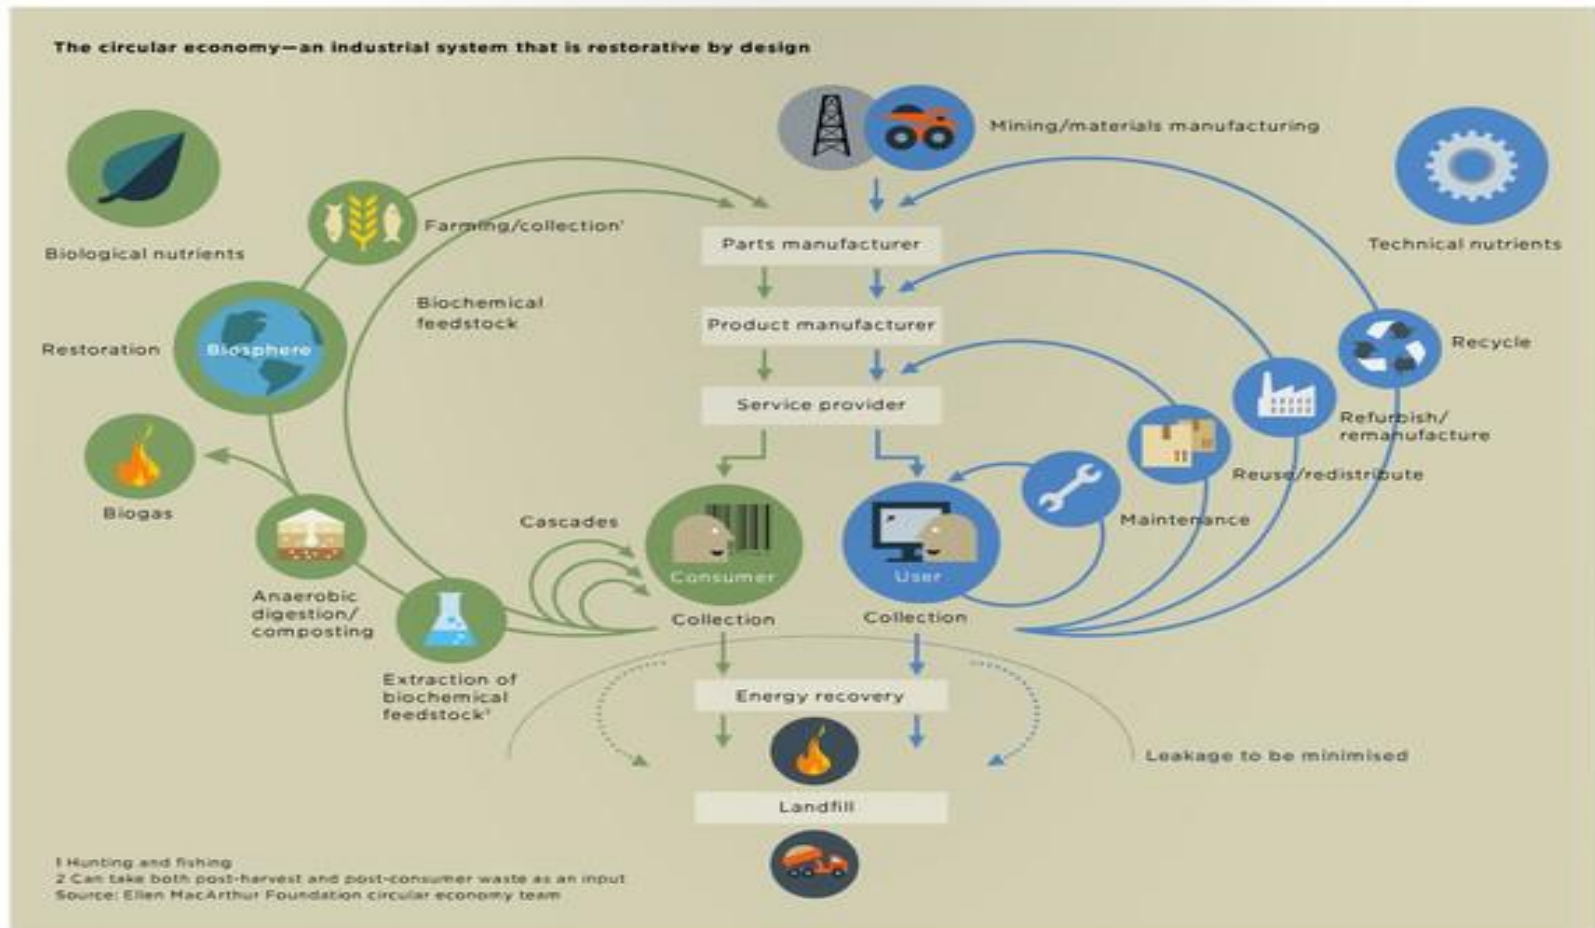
The circular economy—an industrial system that is restorative by design

Mining/materials manufacturing

Biological nutrients

Farming/collection¹

Parts manufacturer

Technical nutrients

Biochemical feedstock

Product manufacturer

Restoration

Biosphere

Recycle

Service provider

Refurbish/ remanufacture

Reuse/redistribute

Biogas

Maintenance

Cascades

Consumer

User

Anaerobic digestion/ composting

Collection

Collection

Extraction of biochemical feedstock²

Energy recovery

Leakage to be minimised

Landfill

1 Hunting and fishing
2 Can take both post-harvest and post-consumer waste as an input
Source: Ellen MacArthur Foundation circular economy team